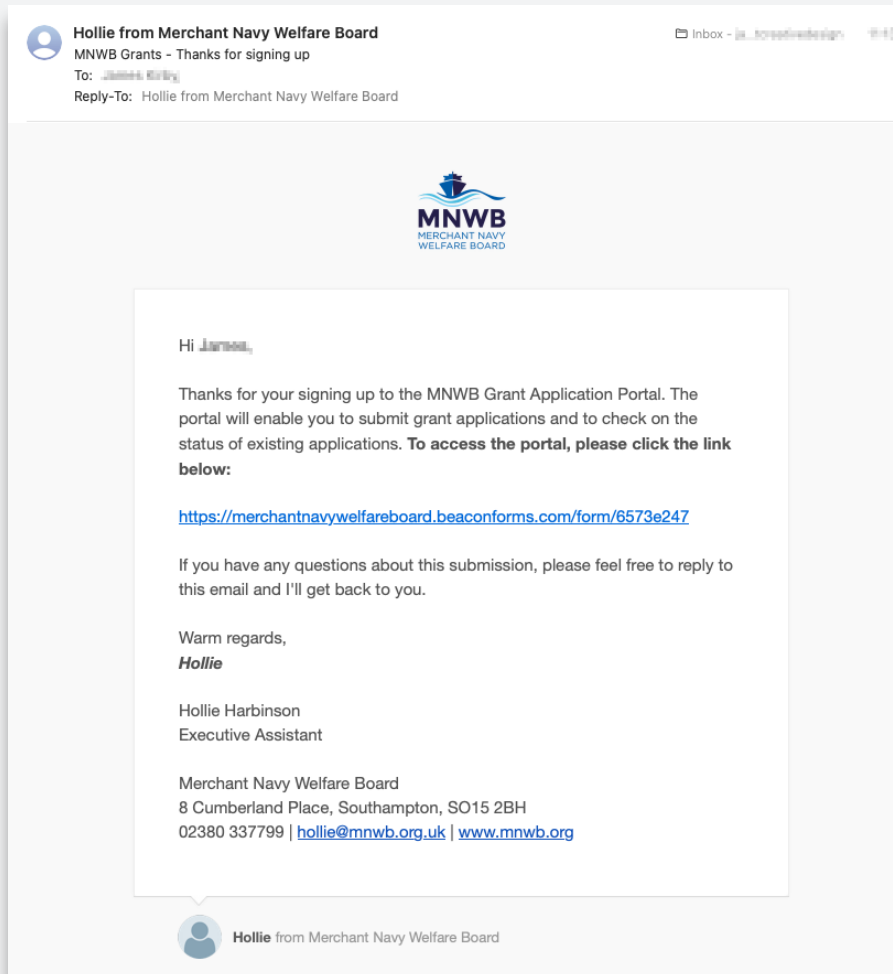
Hollie from Merchant Navy Welfare Board
MNWB Grants - Thanks for signing up
To: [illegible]
Reply-To: Hollie from Merchant Navy Welfare Board

Inbox - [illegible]

MNWB
MERCHANT NAVY
WELFARE BOARD

Hi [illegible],

Thanks for your signing up to the MNWB Grant Application Portal. The portal will enable you to submit grant applications and to check on the status of existing applications. **To access the portal, please click the link below:**

https://merchantnavywelfareboard.beaconforms.com/form/6573e247

If you have any questions about this submission, please feel free to reply to this email and I'll get back to you.

Warm regards,
***Hollie***

Hollie Harbinson
Executive Assistant

Merchant Navy Welfare Board
8 Cumberland Place, Southampton, SO15 2BH
02380 337799 | hollie@mnwb.org.uk | www.mnwb.org

Hollie from Merchant Navy Welfare Board